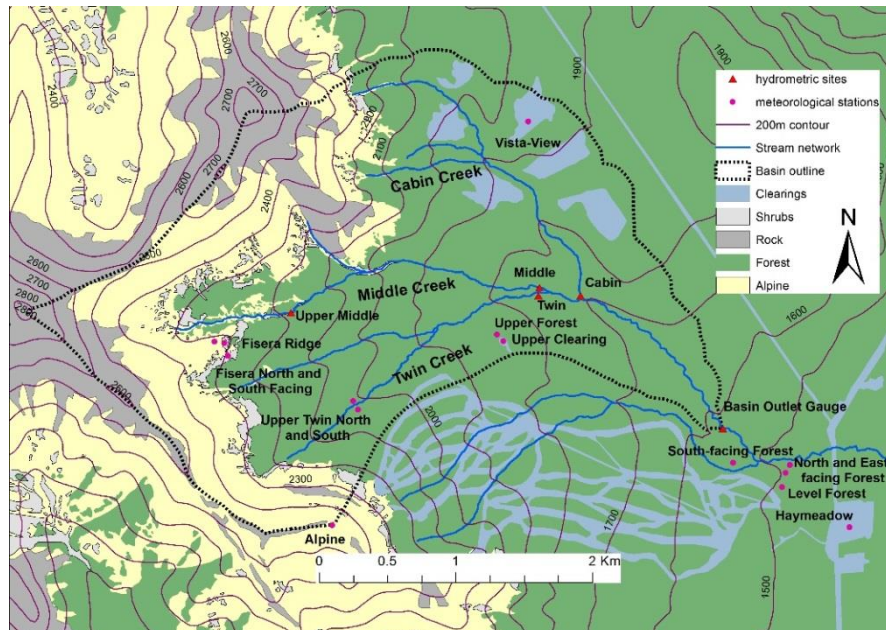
hydrometric sites
meteorological stations
200m contour
Stream network
Basin outline
Clearings
Shrubs
Rock
Forest
Alpine

N

2400
2600
2700
2800
2700
2800
2600
2400
2000
2800
2600
2300
2000
1900
1600
1700
1500

Vista-View
Cabin Creek
Middle
Cabin
Twin
Middle Creek
Upper Middle
Fisera Ridge
Fisera North and South Facing
Upper Forest
Upper Clearing
Twin Creek
Upper Twin North and South
Basin Outlet Gauge
South-facing Forest
North and East facing Forest
Level Forest
Haymeadow
Alpine

0 0.5 1 2 Km